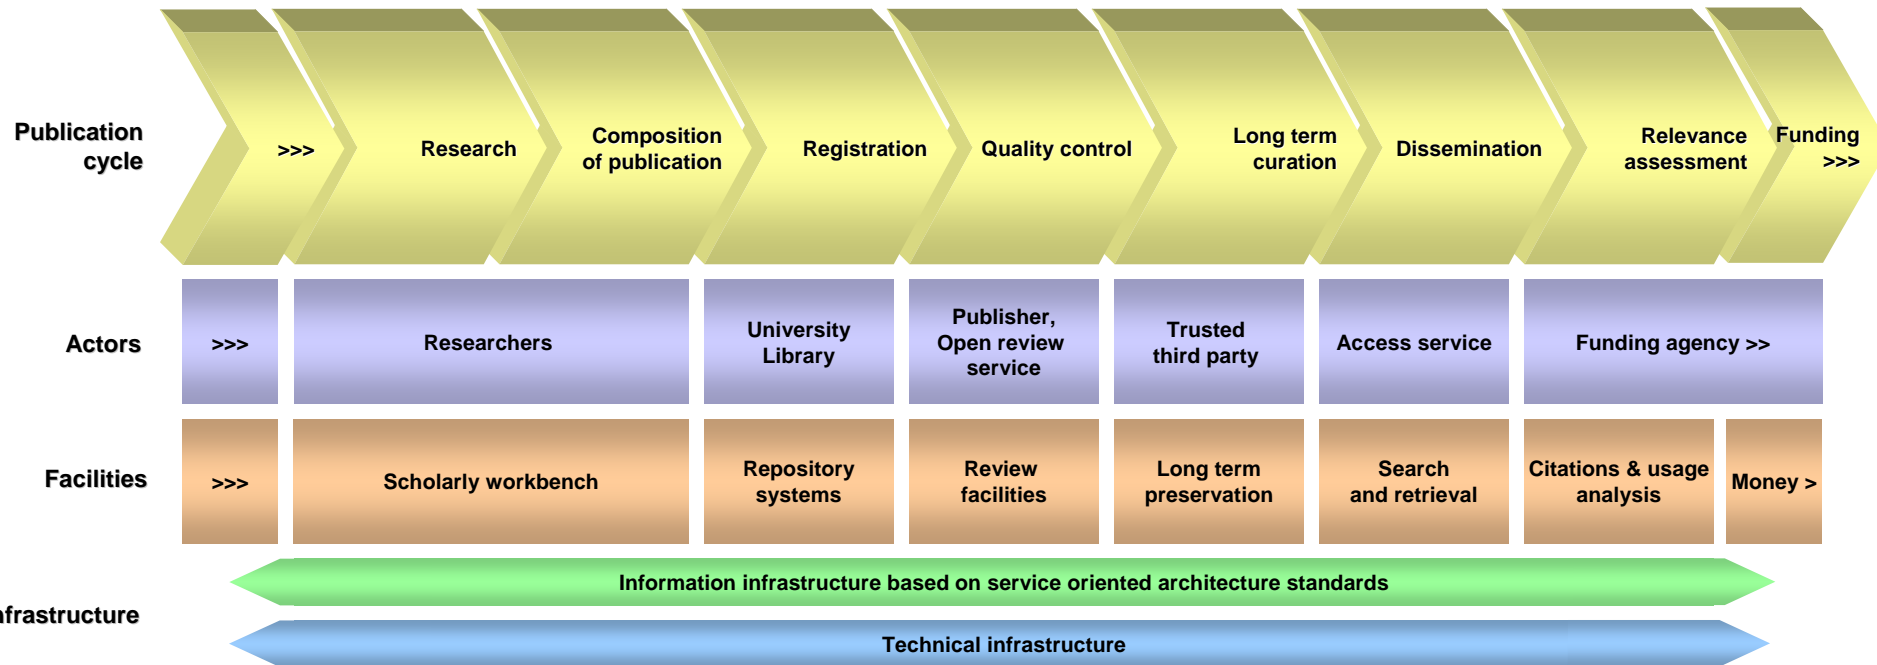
Publication cycle

>>>

Research

Composition of publication

Registration

Quality control

Long term curation

Dissemination

Relevance assessment

Funding >>>

Actors

>>>

Researchers

University Library

Publisher, Open review service

Trusted third party

Access service

Funding agency >>

Facilities

>>>

Scholarly workbench

Repository systems

Review facilities

Long term preservation

Search and retrieval

Citations & usage analysis

Money >

nfrastructure

Information infrastructure based on service oriented architecture standards

Technical infrastructure